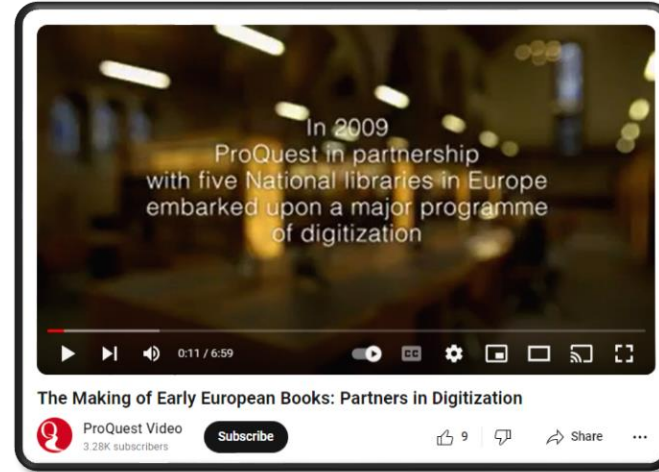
In 2009
ProQuest in partnership
with five National libraries in Europe
embarked upon a major programme
of digitization

0:11 / 6:59

CC

The Making of Early European Books: Partners in Digitization

ProQuest Video
3.28K subscribers

Subscribe

9

Share

...